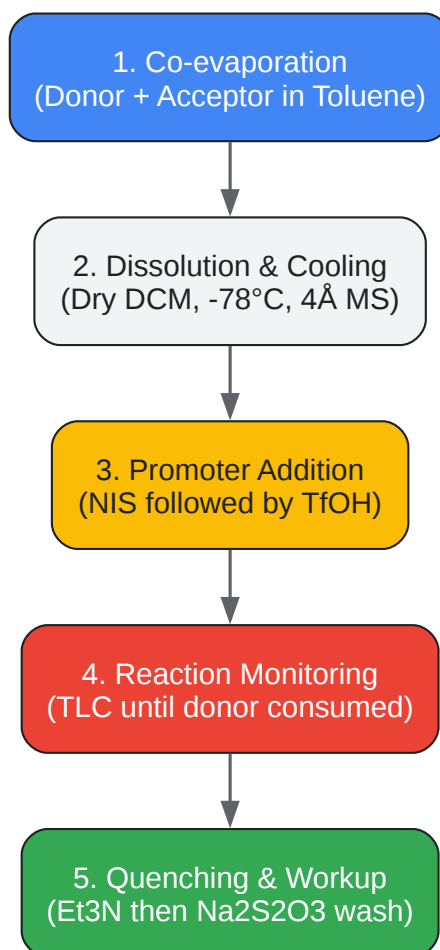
1. Co-evaporation
(Donor + Acceptor in Toluene)

2. Dissolution & Cooling
(Dry DCM, -78°C, 4Å MS)

3. Promoter Addition
(NIS followed by TfOH)

4. Reaction Monitoring
(TLC until donor consumed)

5. Quenching & Workup
(Et3N then Na2S2O3 wash)